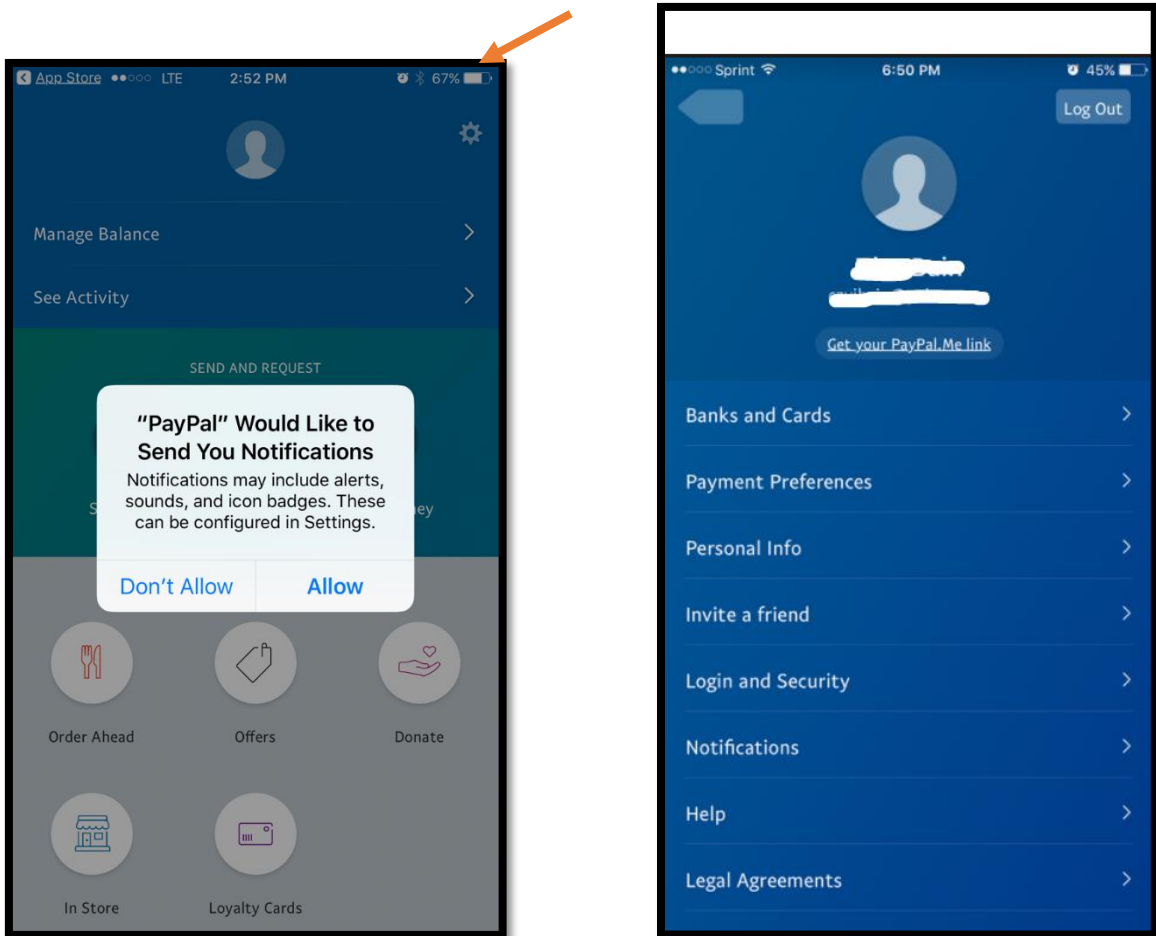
App Store ●●○○○ LTE 2:52 PM 67%

Manage Balance

See Activity

SEND AND REQUEST

S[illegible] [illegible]ey

"PayPal" Would Like to Send You Notifications

Notifications may include alerts, sounds, and icon badges. These can be configured in Settings.

Don't Allow

Allow

Order Ahead

Offers

Donate

In Store

Loyalty Cards

●●○○○ Sprint 6:50 PM 45%

Log Out

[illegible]

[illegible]

Get your PayPal.Me link

Banks and Cards

Payment Preferences

Personal Info

Invite a friend

Login and Security

Notifications

Help

Legal Agreements